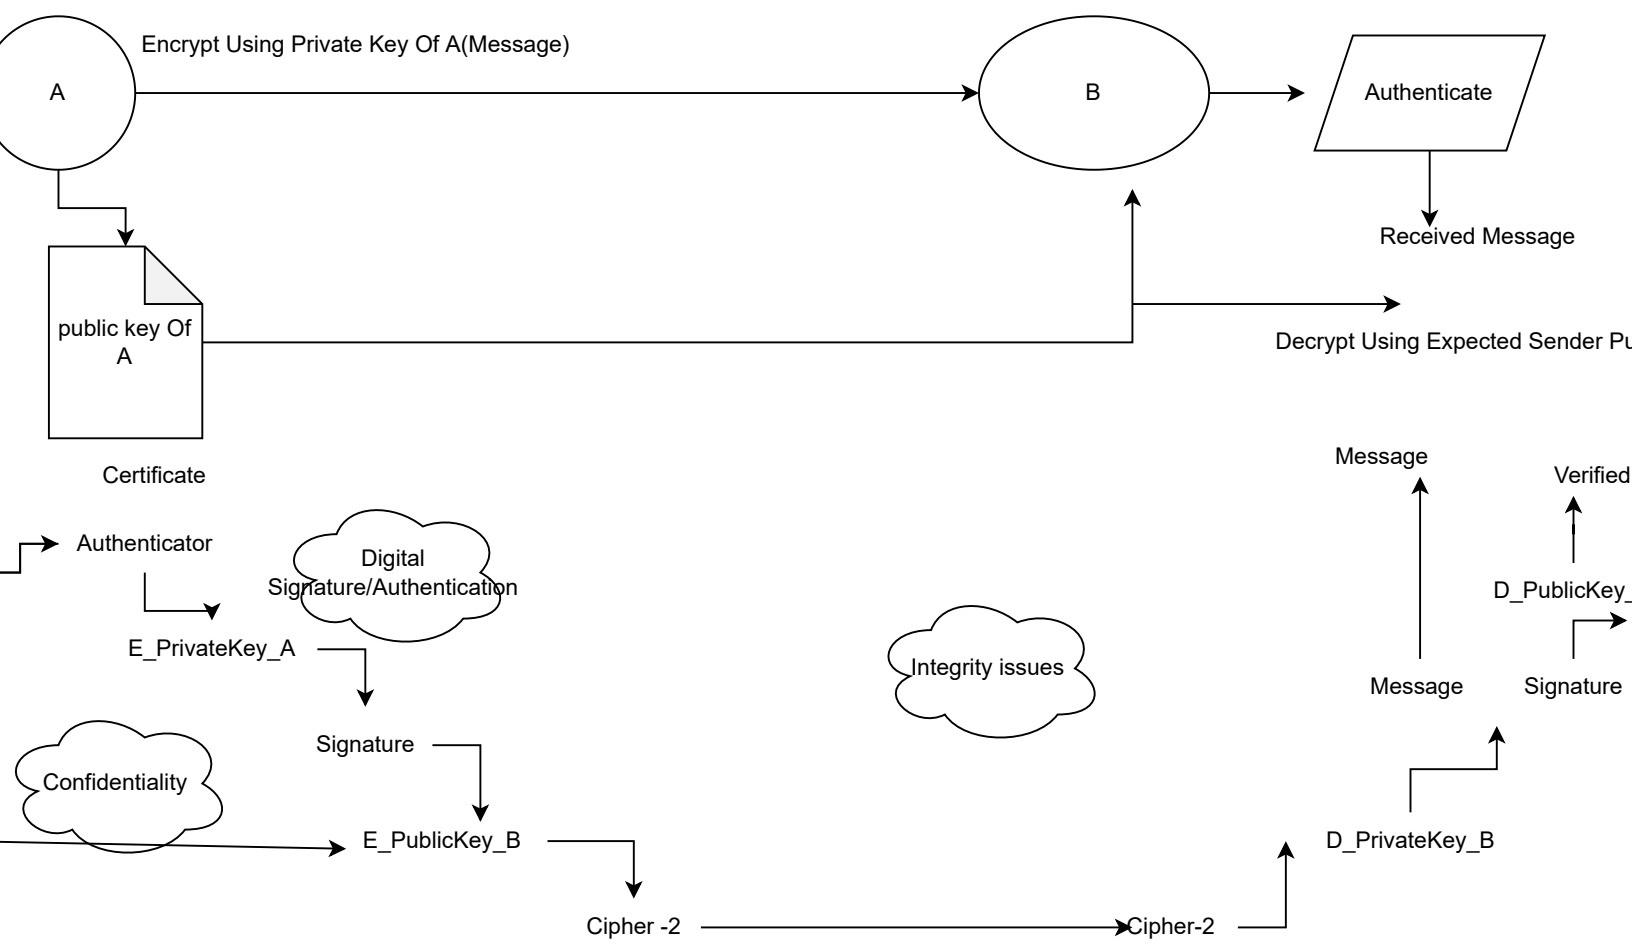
Encrypt Using Private Key Of A(Message)

A

B

Authenticate

Received Message

public key Of A

Certificate

Decrypt Using Expected Sender Pu

Authenticator

Digital Signature/Authentication

E_PrivateKey_A

Signature

Confidentiality

E_PublicKey_B

Cipher -2

Integrity issues

Cipher-2

D_PrivateKey_B

Message

Signature

Message

Verified

D_PublicKey_